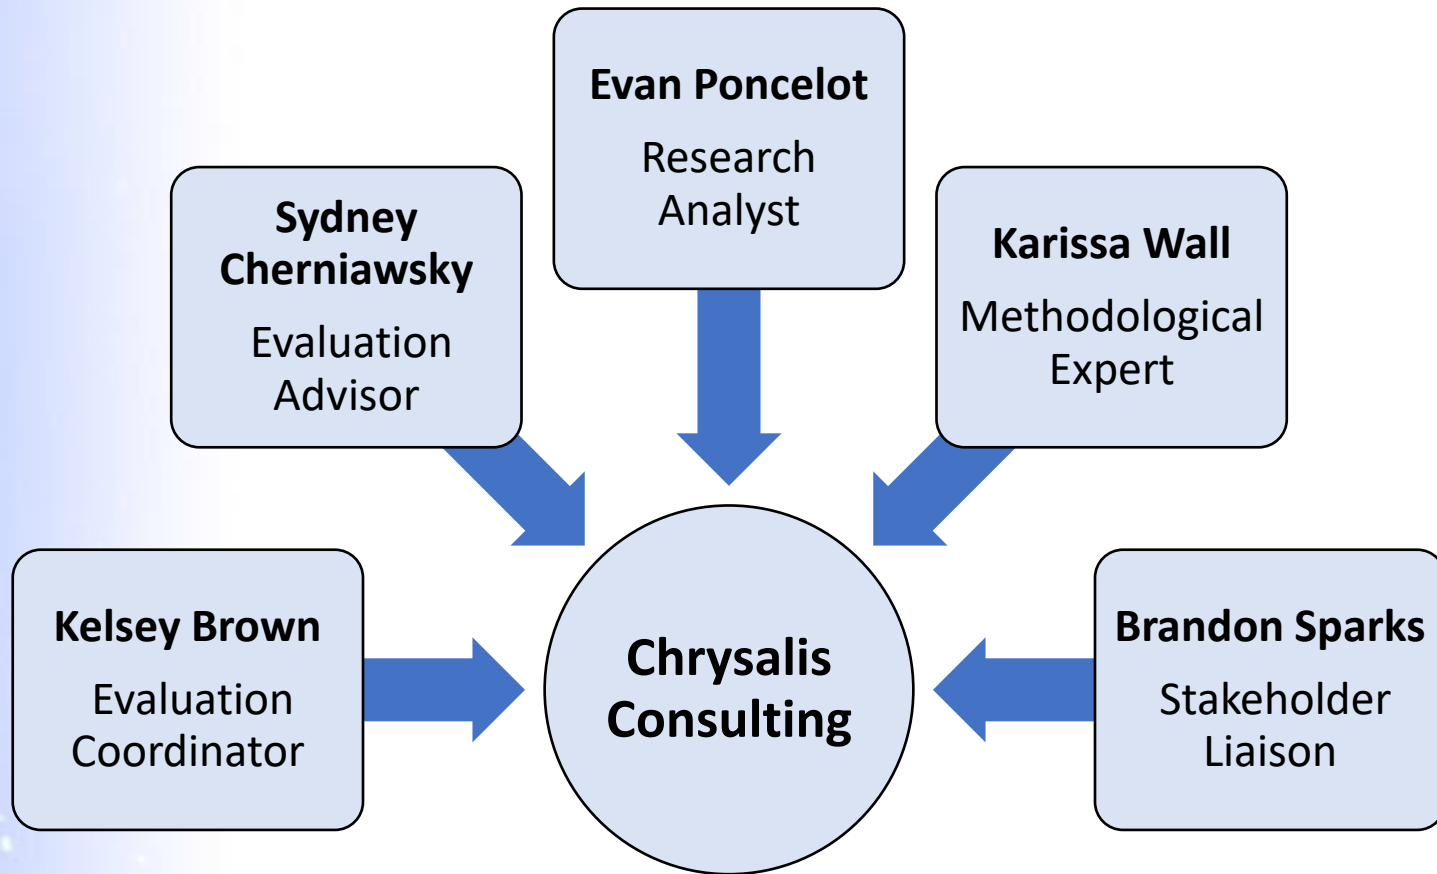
Evan Poncelot
Research Analyst

Sydney Cherniawsky
Evaluation Advisor

Karissa Wall
Methodological Expert

Kelsey Brown
Evaluation Coordinator

Chrysalis Consulting

Brandon Sparks
Stakeholder Liaison